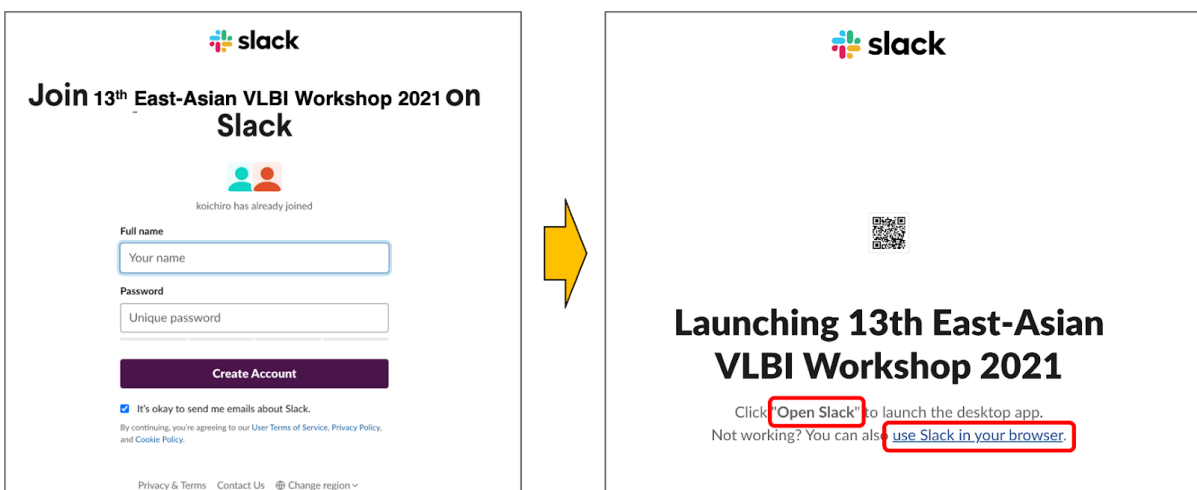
slack

Join 13th East-Asian VLBI Workshop 2021 on Slack

koichiro has already joined

Full name

Your name

Password

Unique password

Create Account

It's okay to send me emails about Slack.

By continuing, you're agreeing to our User Terms of Service, Privacy Policy, and Cookie Policy.

Privacy & Terms Contact Us Change region

slack

Launching 13th East-Asian VLBI Workshop 2021

Click "Open Slack" to launch the desktop app.
Not working? You can also use Slack in your browser.